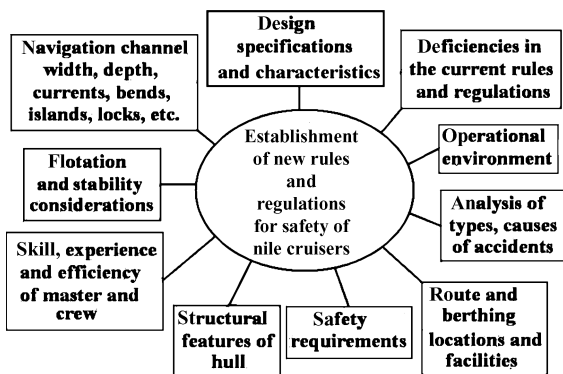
Design specifications and characteristics

Navigation channel width, depth, currents, bends, islands, locks, etc.

Deficiencies in the current rules and regulations

Establishment of new rules and regulations for safety of nile cruisers

Operational environment

Flotation and stability considerations

Analysis of types, causes of accidents

Skill, experience and efficiency of master and crew

Structural features of hull

Safety requirements

Route and berthing locations and facilities